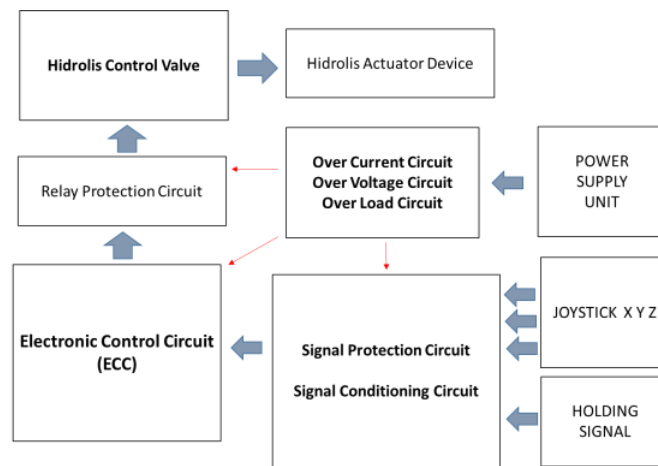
Hidrolis Control Valve

Hidrolis Actuator Device

Relay Protection Circuit

Over Current Circuit
Over Voltage Circuit
Over Load Circuit

POWER SUPPLY UNIT

Electronic Control Circuit (ECC)

Signal Protection Circuit

Signal Conditioning Circuit

JOYSTICK X Y Z

HOLDING SIGNAL